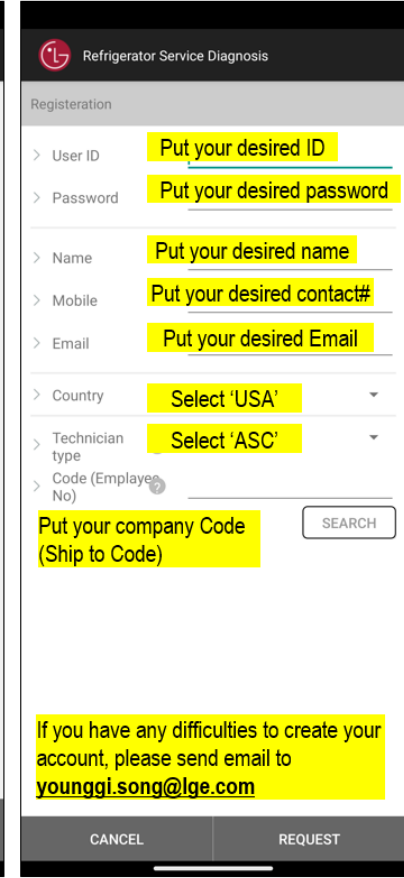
LG Refrigerator Service Diagnosis

Registeration

> User ID Put your desired ID

> Password Put your desired password

> Name Put your desired name

> Mobile Put your desired contact#

> Email Put your desired Email

> Country Select 'USA'

> Technician type Select 'ASC'

> Code (Employee No) ?

Put your company Code (Ship to Code)

SEARCH

If you have any difficulties to create your account, please send email to younggi.song@lge.com

CANCEL

REQUEST